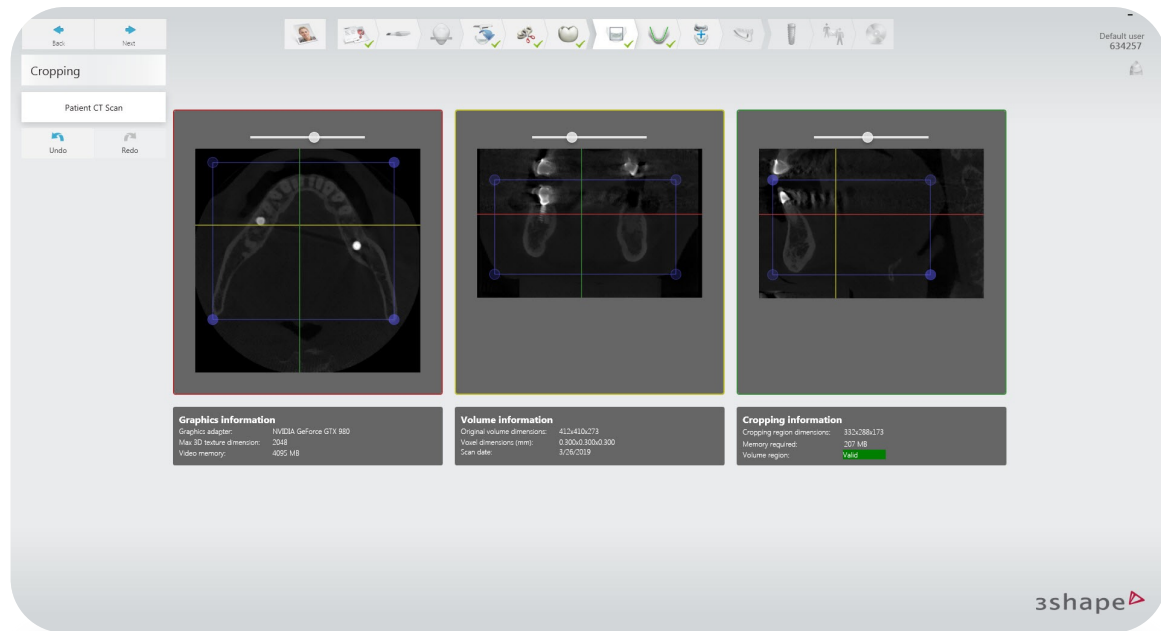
Back Next

Cropping

Patient CT Scan

Undo Redo

Default user
634257

Graphics information
Graphics adapter: NVIDIA GeForce GTX 980
Max 3D texture dimension: 2048
Video memory: 4095 MB

Volume information
Original volume dimensions: 412x410x273
Voxel dimensions (mm): 0.300x0.300x0.300
Scan date: 3/26/2019

Cropping information
Cropping region dimensions: 332x288x173
Memory required: 207 MB
Volume region: Valid

3shape